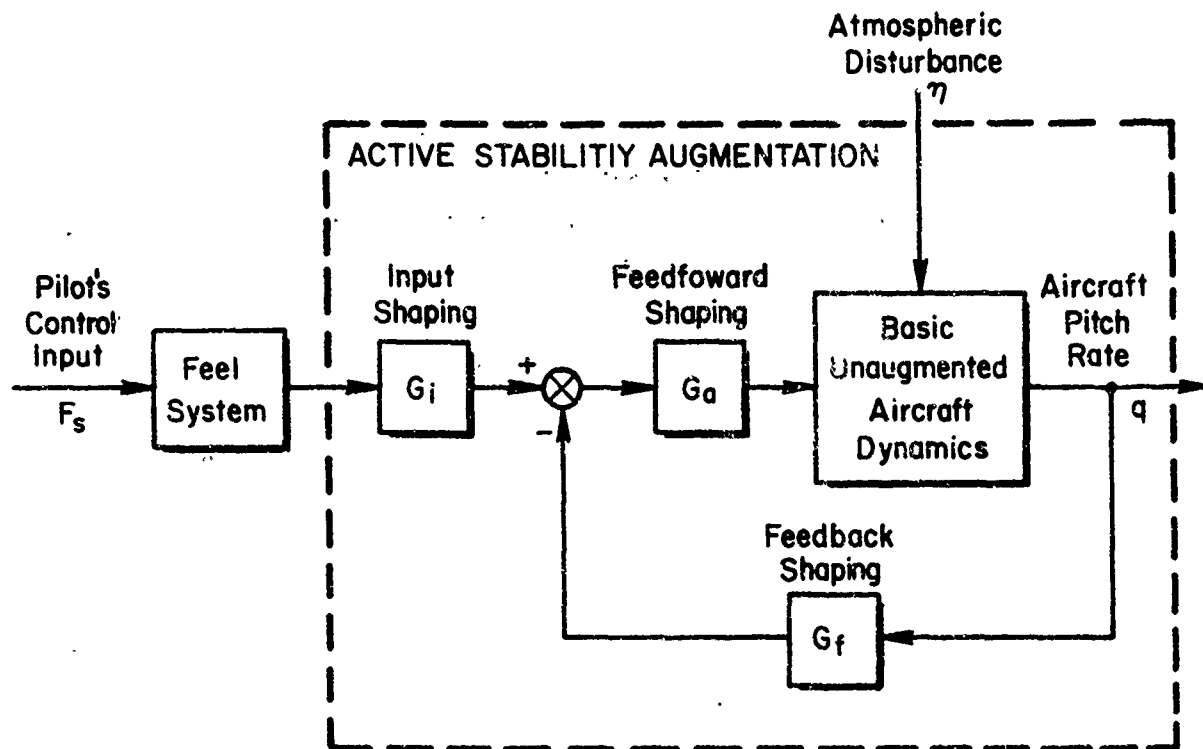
Atmospheric Disturbance
$\eta$

ACTIVE STABILITIY AUGMENTATION

Pilot's Control Input
$F_s$

Feel System

Input Shaping
$G_i$

+
−

Feedfoward Shaping
$G_a$

Basic Unaugmented Aircraft Dynamics

Aircraft Pitch Rate
q

Feedback Shaping
$G_f$